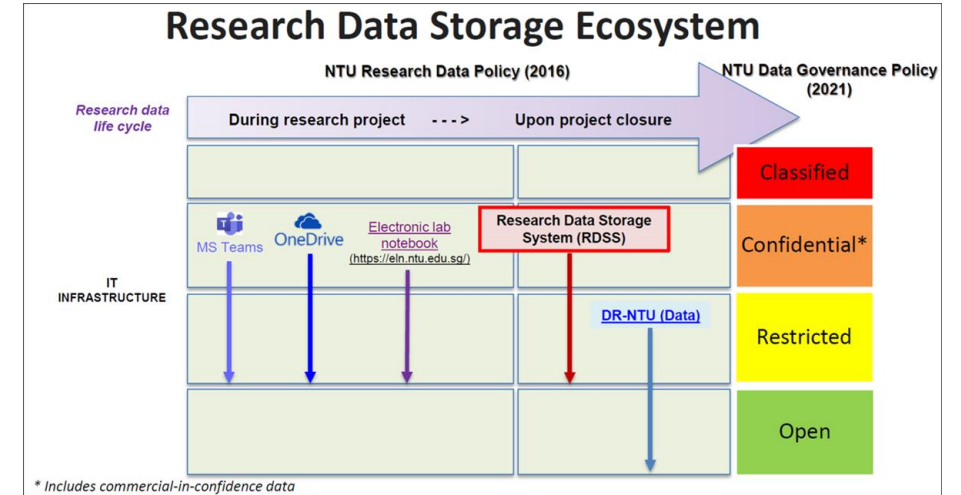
Research Data Storage Ecosystem

NTU Research Data Policy (2016)

NTU Data Governance Policy (2021)

Research data life cycle

During research project - - - > Upon project closure

Classified

MS Teams

OneDrive

Electronic lab notebook (https://eln.ntu.edu.sg/)

Research Data Storage System (RDSS)

Confidential*

IT INFRASTRUCTURE

DR-NTU (Data)

Restricted

Open

* Includes commercial-in-confidence data